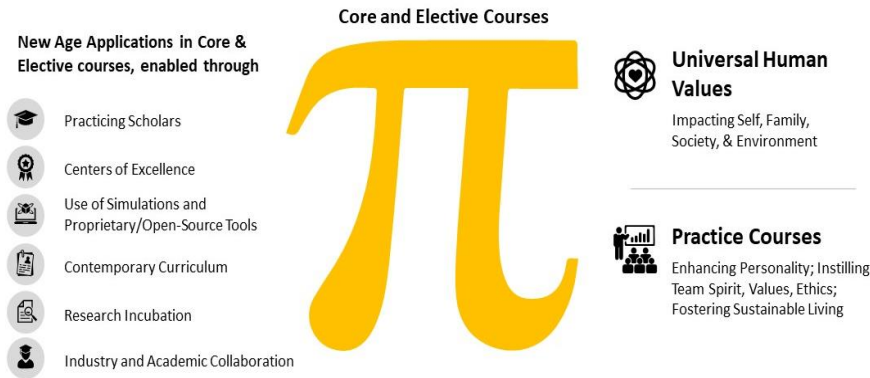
Core and Elective Courses

New Age Applications in Core & Elective courses, enabled through

Practicing Scholars

Centers of Excellence

Use of Simulations and Proprietary/Open-Source Tools

Contemporary Curriculum

Research Incubation

Industry and Academic Collaboration

$\pi$

Universal Human Values

Impacting Self, Family, Society, & Environment

Practice Courses

Enhancing Personality; Instilling Team Spirit, Values, Ethics; Fostering Sustainable Living